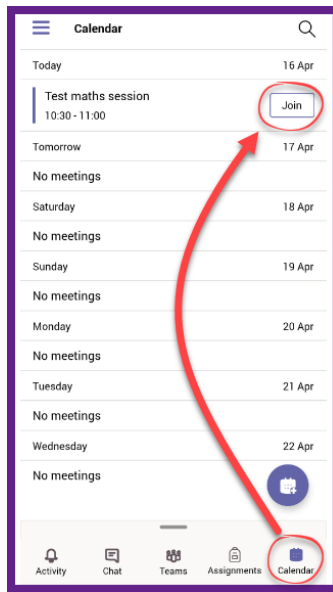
Calendar

Today 16 Apr

Test maths session
10:30 - 11:00
Join

Tomorrow 17 Apr

No meetings

Saturday 18 Apr

No meetings

Sunday 19 Apr

No meetings

Monday 20 Apr

No meetings

Tuesday 21 Apr

No meetings

Wednesday 22 Apr

No meetings

Activity Chat Teams Assignments Calendar